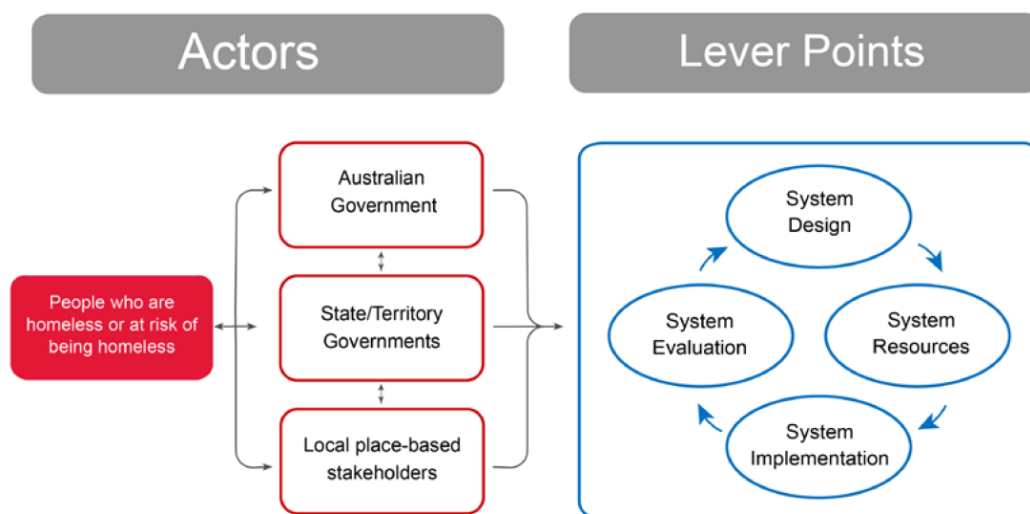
Actors

Lever Points

People who are homeless or at risk of being homeless

Australian Government

State/Territory Governments

Local place-based stakeholders

System Design

System Resources

System Implementation

System Evaluation